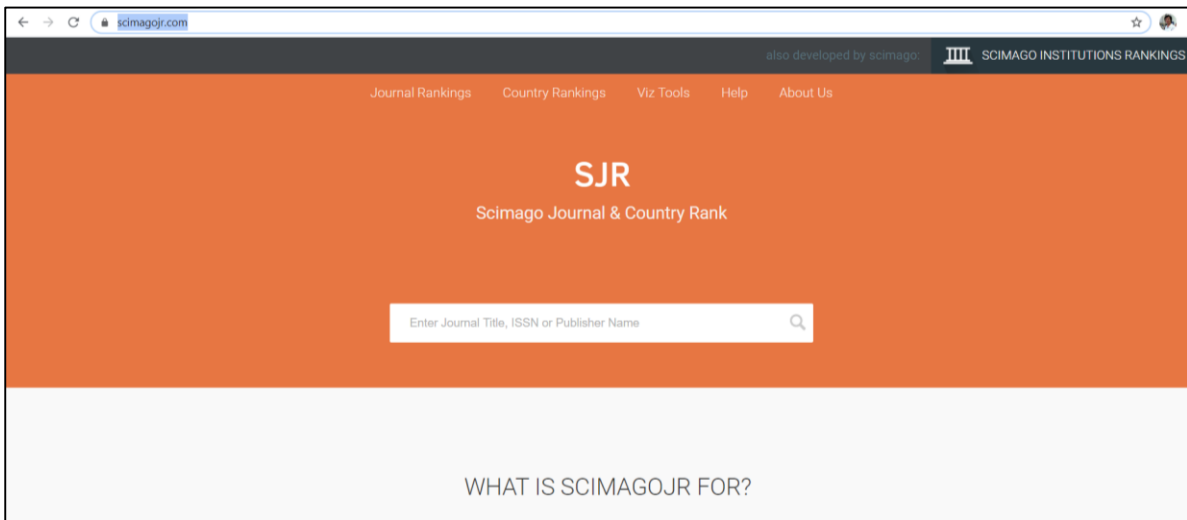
scimagojr.com

also developed by scimago: SCIMAGO INSTITUTIONS RANKINGS

Journal Rankings Country Rankings Viz Tools Help About Us

SJR

Scimago Journal & Country Rank

Enter Journal Title, ISSN or Publisher Name

WHAT IS SCIMAGOJR FOR?